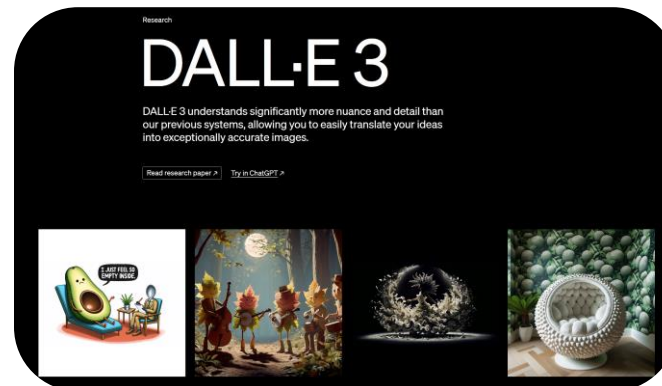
Research

DALL·E 3

DALL·E 3 understands significantly more nuance and detail than our previous systems, allowing you to easily translate your ideas into exceptionally accurate images.

Read research paper ↗ Try in ChatGPT ↗

I JUST FEEL SO EMPTY INSIDE.